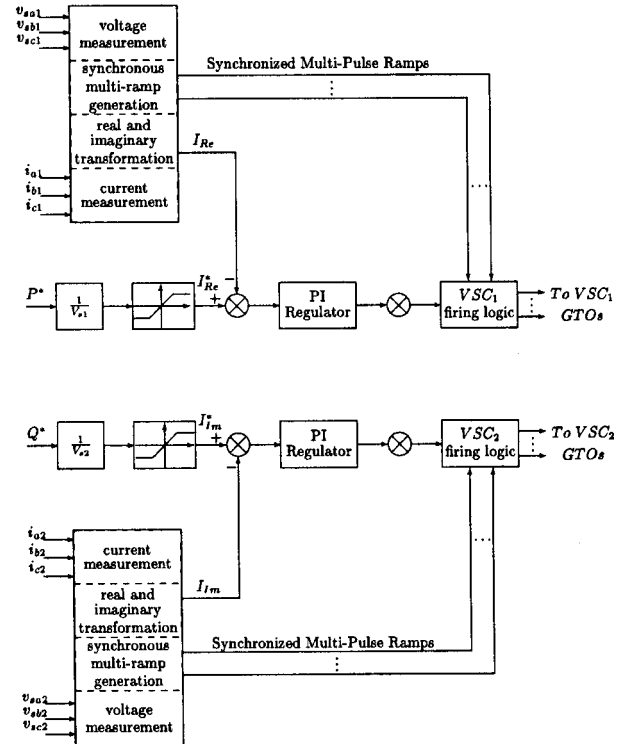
$v_{sa1}$
$v_{sb1}$
$v_{sc1}$

voltage measurement

synchronous multi-ramp generation

real and imaginary transformation

current measurement

$i_{a1}$
$i_{b1}$
$i_{c1}$

Synchronized Multi-Pulse Ramps

$I_{Re}$

$P^*$

$\frac{1}{V_{s1}}$

$I^*_{Re}$

+

−

PI Regulator

$VSC_1$ firing logic

$To\ VSC_1$
$GTOs$

$Q^*$

$\frac{1}{V_{s2}}$

$I^*_{Im}$

+

−

PI Regulator

$VSC_2$ firing logic

$To\ VSC_2$
$GTOs$

$i_{a2}$
$i_{b2}$
$i_{c2}$

current measurement

real and imaginary transformation

$I_{Im}$

synchronous multi-ramp generation

Synchronized Multi-Pulse Ramps

voltage measurement

$v_{sa2}$
$v_{sb2}$
$v_{sc2}$